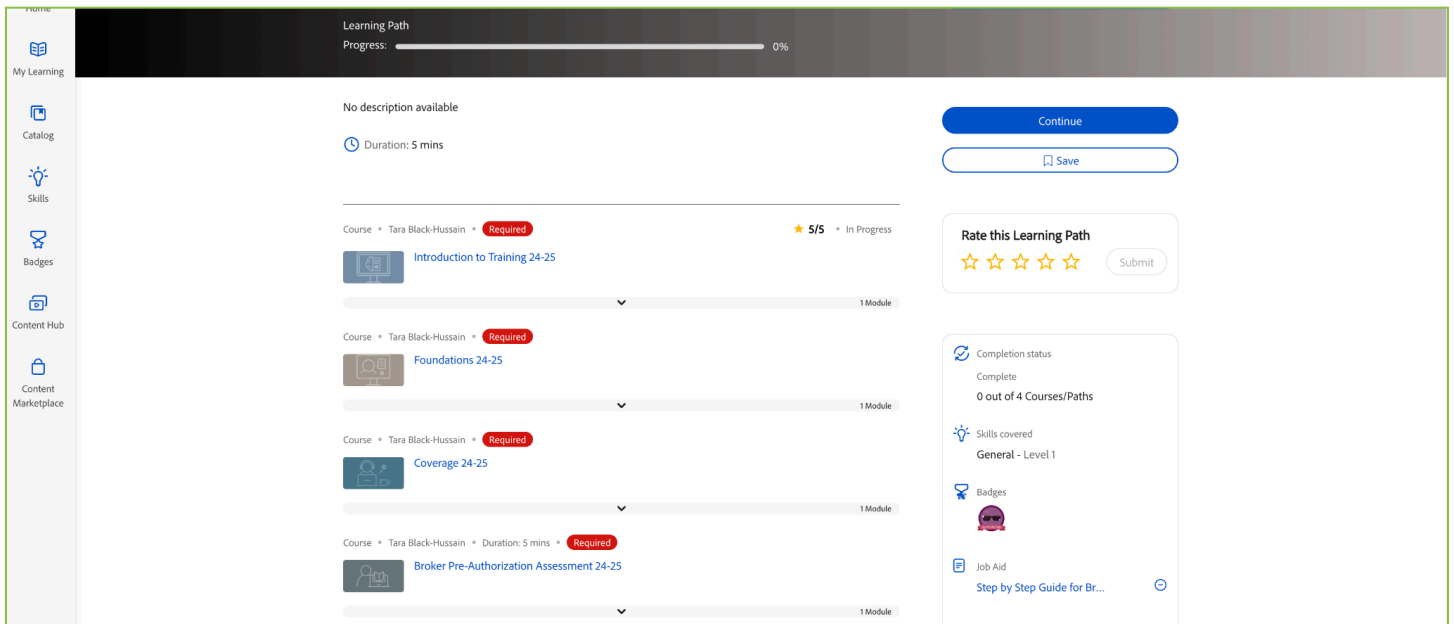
Home

My Learning

Catalog

Skills

Badges

Content Hub

Content Marketplace

Learning Path

Progress: 0%

No description available

Duration: 5 mins

Continue

Save

Course • Tara Black-Hussain • Required

5/5 • In Progress

Introduction to Training 24-25

1 Module

Rate this Learning Path

Submit

Course • Tara Black-Hussain • Required

Foundations 24-25

1 Module

Completion status

Complete

0 out of 4 Courses/Paths

Course • Tara Black-Hussain • Required

Coverage 24-25

1 Module

Skills covered

General - Level 1

Badges

Course • Tara Black-Hussain • Duration: 5 mins • Required

Broker Pre-Authorization Assessment 24-25

1 Module

Job Aid

Step by Step Guide for Br...